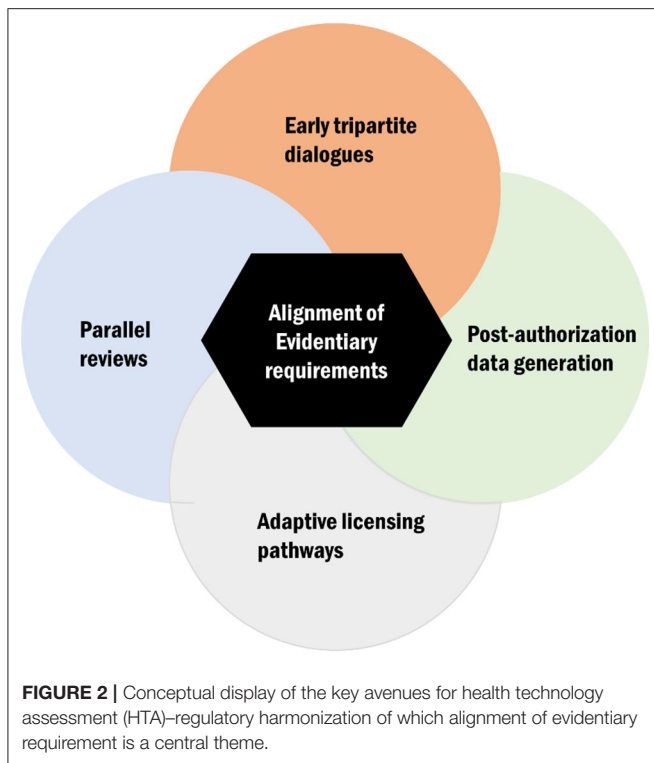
Early tripartite dialogues

Parallel reviews

Alignment of Evidentiary requirements

Post-authorization data generation

Adaptive licensing pathways

**FIGURE 2 |** Conceptual display of the key avenues for health technology assessment (HTA)–regulatory harmonization of which alignment of evidentiary requirement is a central theme.